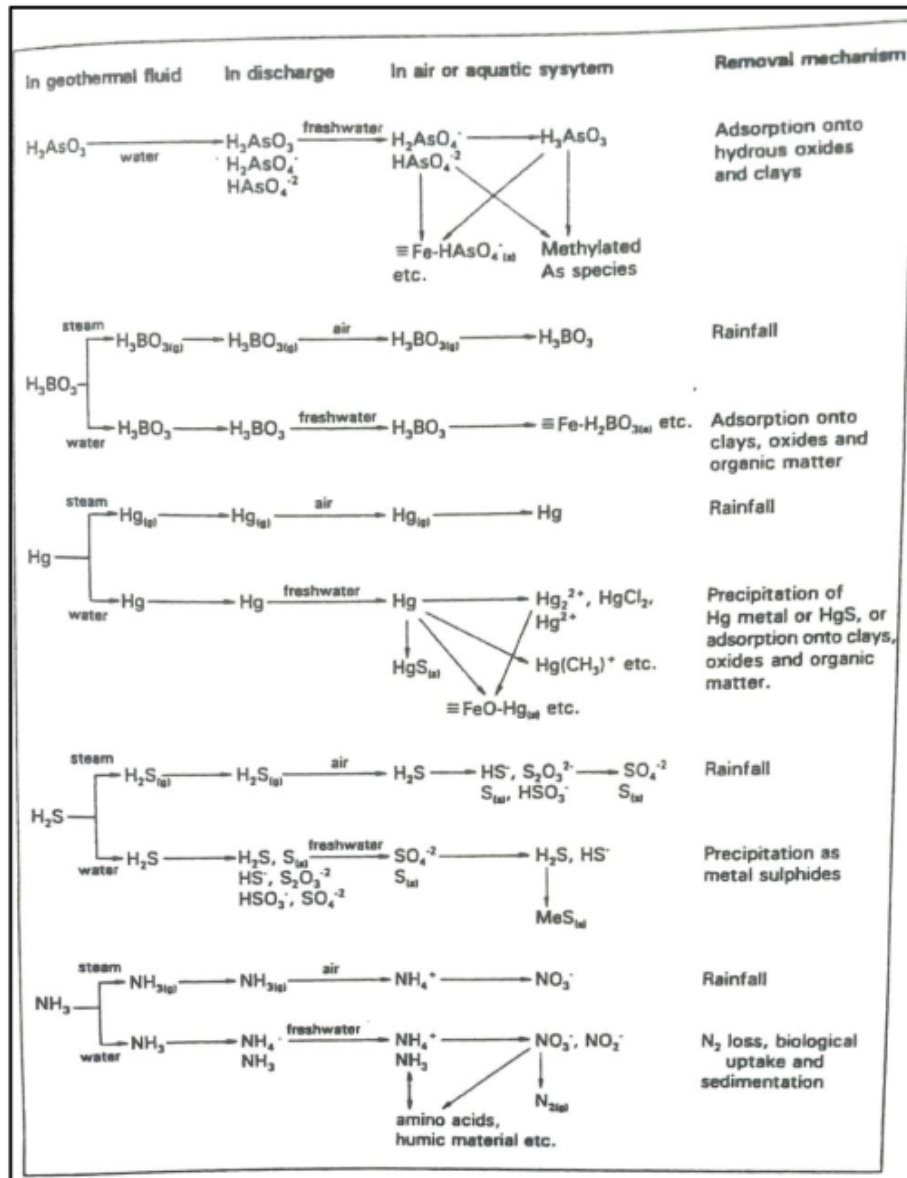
In geothermal fluid | In discharge | In air or aquatic sysytem | Removal mechanism

$H_3AsO_3$ water → $H_3AsO_3$, $H_2AsO_4^-$, $HAsO_4^{-2}$ freshwater → $H_2AsO_4^-$, $HAsO_4^{-2}$ → $H_3AsO_3$

$\equiv Fe\text{-}HAsO_4^-{}_{(s)}$ etc.

Methylated As species

Adsorption onto hydrous oxides and clays

steam $H_3BO_{3(g)}$ → $H_3BO_{3(g)}$ air → $H_3BO_{3(g)}$ → $H_3BO_3$

Rainfall

$H_3BO_3$

water $H_3BO_3$ → $H_3BO_3$ freshwater → $H_3BO_3$ → $\equiv Fe\text{-}H_2BO_{3(s)}$ etc.

Adsorption onto clays, oxides and organic matter

steam $Hg_{(g)}$ → $Hg_{(g)}$ air → $Hg_{(g)}$ → Hg

Rainfall

Hg

water Hg → Hg freshwater → Hg → $Hg_2{}^{2+}$, $HgCl_2$, $Hg^{2+}$

$HgS_{(s)}$

$Hg(CH_3)^+$ etc.

$\equiv FeO\text{-}Hg_{(s)}$ etc.

Precipitation of Hg metal or HgS, or adsorption onto clays, oxides and organic matter.

steam $H_2S_{(g)}$ → $H_2S_{(g)}$ air → $H_2S$ → $HS^-$, $S_2O_3{}^{2-}$, $S_{(s)}$, $HSO_3^-$ → $SO_4{}^{-2}$, $S_{(s)}$

Rainfall

$H_2S$

water $H_2S$ → $H_2S$, $S_{(s)}$, $HS^-$, $S_2O_3{}^{-2}$, $HSO_3^-$, $SO_4{}^{-2}$ freshwater → $SO_4{}^{-2}$, $S_{(s)}$ → $H_2S$, $HS^-$

$MeS_{(s)}$

Precipitation as metal sulphides

steam $NH_{3(g)}$ → $NH_{3(g)}$ air → $NH_4^+$ → $NO_3^-$

Rainfall

$NH_3$

water $NH_3$ → $NH_4^+$, $NH_3$ freshwater → $NH_4^+$, $NH_3$ → $NO_3^-$, $NO_2^-$

$N_{2(g)}$

amino acids, humic material etc.

$N_2$ loss, biological uptake and sedimentation